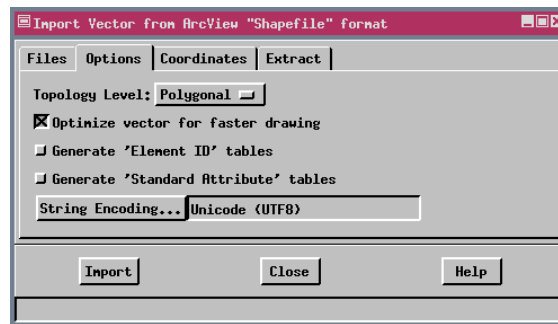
Import Vector from ArcView "Shapefile" format

Files Options Coordinates Extract

Topology Level: Polygonal

Optimize vector for faster drawing

Generate 'Element ID' tables

Generate 'Standard Attribute' tables

String Encoding... Unicode (UTF8)

Import Close Help